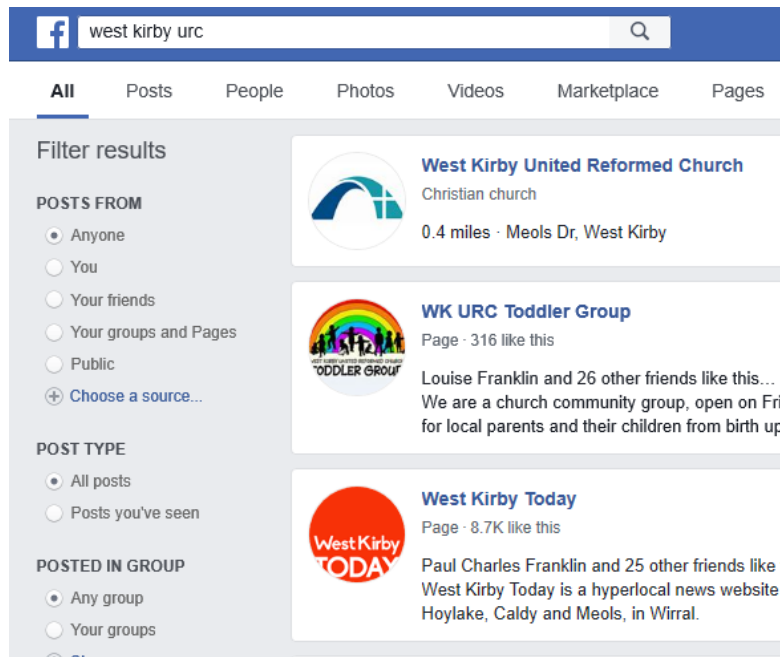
f west kirby urc

All Posts People Photos Videos Marketplace Pages

Filter results

POSTS FROM
Anyone
You
Your friends
Your groups and Pages
Public
Choose a source...

POST TYPE
All posts
Posts you've seen

POSTED IN GROUP
Any group
Your groups
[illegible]

West Kirby United Reformed Church
Christian church
0.4 miles · Meols Dr, West Kirby

WEST KIRBY UNITED REFORMED CHURCH TODDLER GROUP
WK URC Toddler Group
Page · 316 like this
Louise Franklin and 26 other friends like this...
We are a church community group, open on Fri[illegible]
for local parents and their children from birth up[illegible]

West Kirby TODAY
West Kirby Today
Page · 8.7K like this
Paul Charles Franklin and 25 other friends like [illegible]
West Kirby Today is a hyperlocal news website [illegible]
Hoylake, Caldy and Meols, in Wirral.